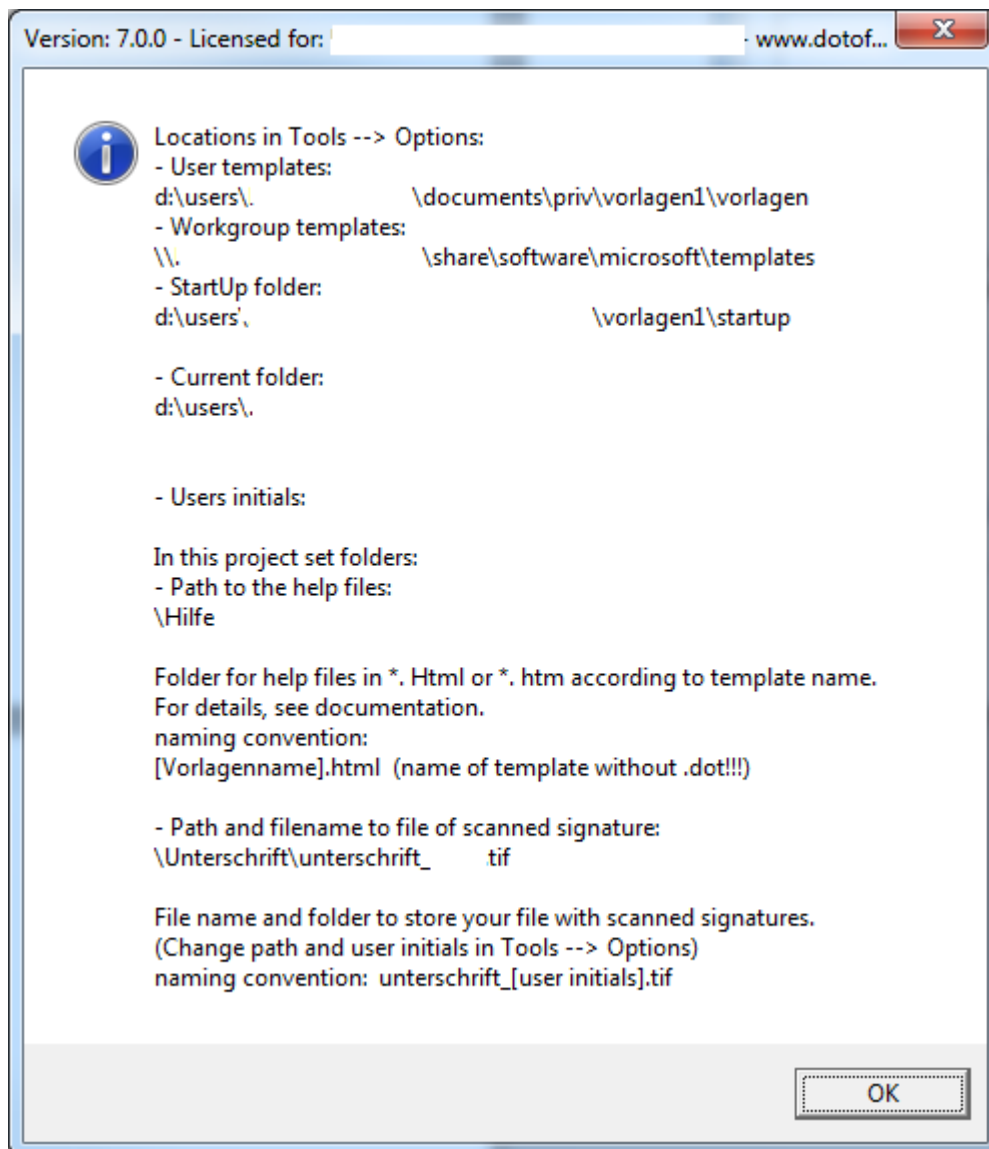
Version: 7.0.0 - Licensed for: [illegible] - www.dotof...

Locations in Tools --> Options:
- User templates:
d:\users\. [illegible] \documents\priv\vorlagen1\vorlagen
- Workgroup templates:
\\. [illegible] \share\software\microsoft\templates
- StartUp folder:
d:\users\ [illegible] \vorlagen1\startup

- Current folder:
d:\users\. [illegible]

- Users initials:

In this project set folders:
- Path to the help files:
\Hilfe

Folder for help files in *. Html or *. htm according to template name.
For details, see documentation.
naming convention:
[Vorlagenname].html (name of template without .dot!!!)

- Path and filename to file of scanned signature:
\Unterschrift\unterschrift_ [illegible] tif

File name and folder to store your file with scanned signatures.
(Change path and user initials in Tools --> Options)
naming convention: unterschrift_[user initials].tif

OK